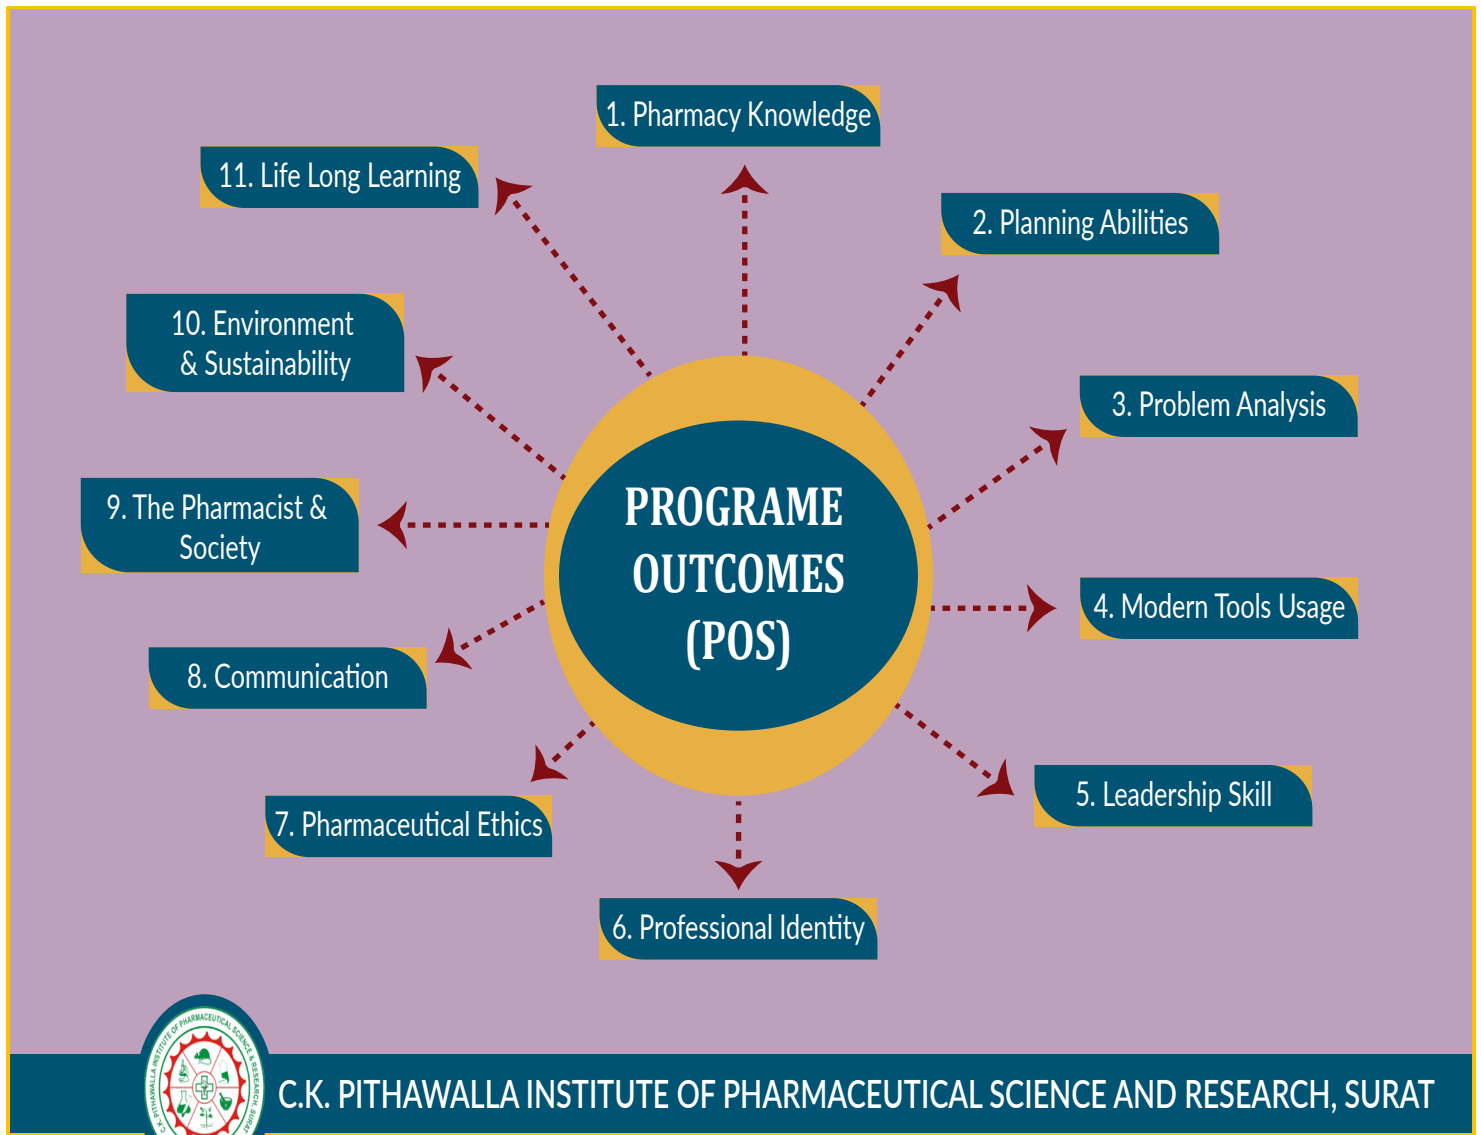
PROGRAME OUTCOMES (POS)

1. Pharmacy Knowledge

2. Planning Abilities

3. Problem Analysis

4. Modern Tools Usage

5. Leadership Skill

6. Professional Identity

7. Pharmaceutical Ethics

8. Communication

9. The Pharmacist & Society

10. Environment & Sustainability

11. Life Long Learning

C.K. PITHAWALLA INSTITUTE OF PHARMACEUTICAL SCIENCE & RESEARCH, SURAT

C.K. PITHAWALLA INSTITUTE OF PHARMACEUTICAL SCIENCE AND RESEARCH, SURAT